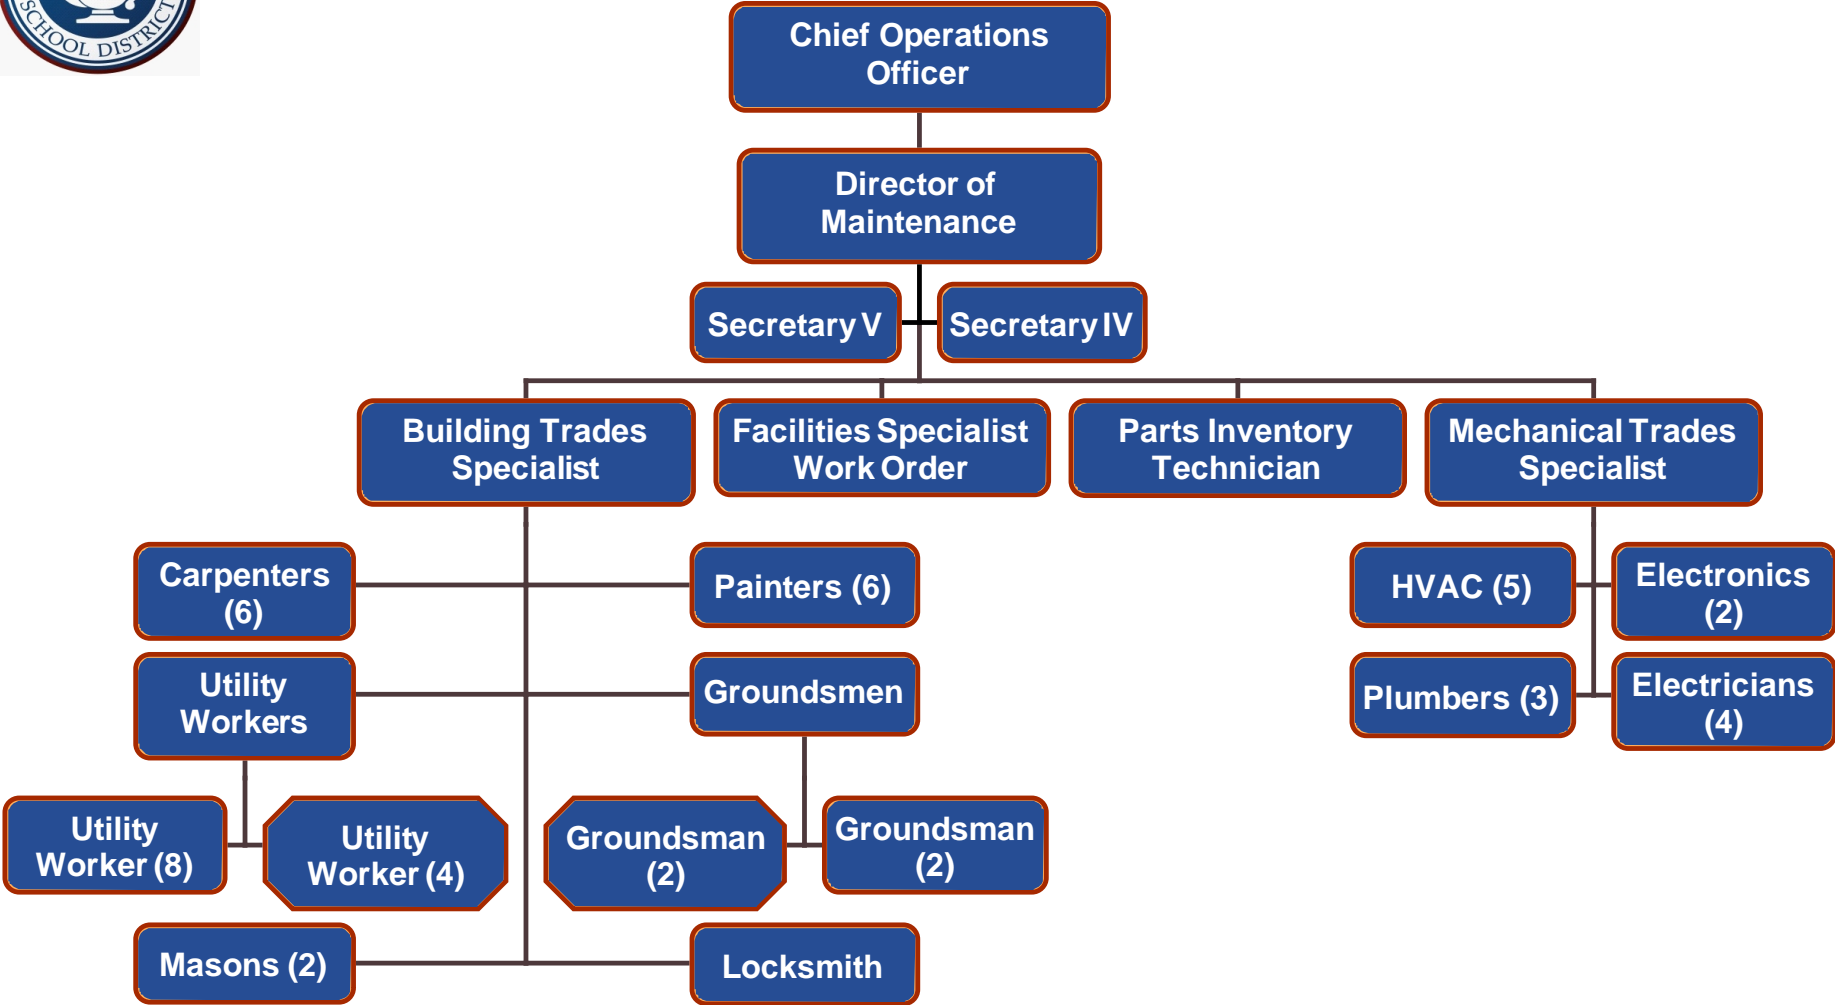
SCHOOL DISTRICT

Chief Operations Officer

Director of Maintenance

Secretary V

Secretary IV

Building Trades Specialist

Facilities Specialist Work Order

Parts Inventory Technician

Mechanical Trades Specialist

Carpenters (6)

Painters (6)

Utility Workers

Groundsmen

Utility Worker (8)

Utility Worker (4)

Groundsman (2)

Groundsman (2)

Masons (2)

Locksmith

HVAC (5)

Electronics (2)

Plumbers (3)

Electricians (4)